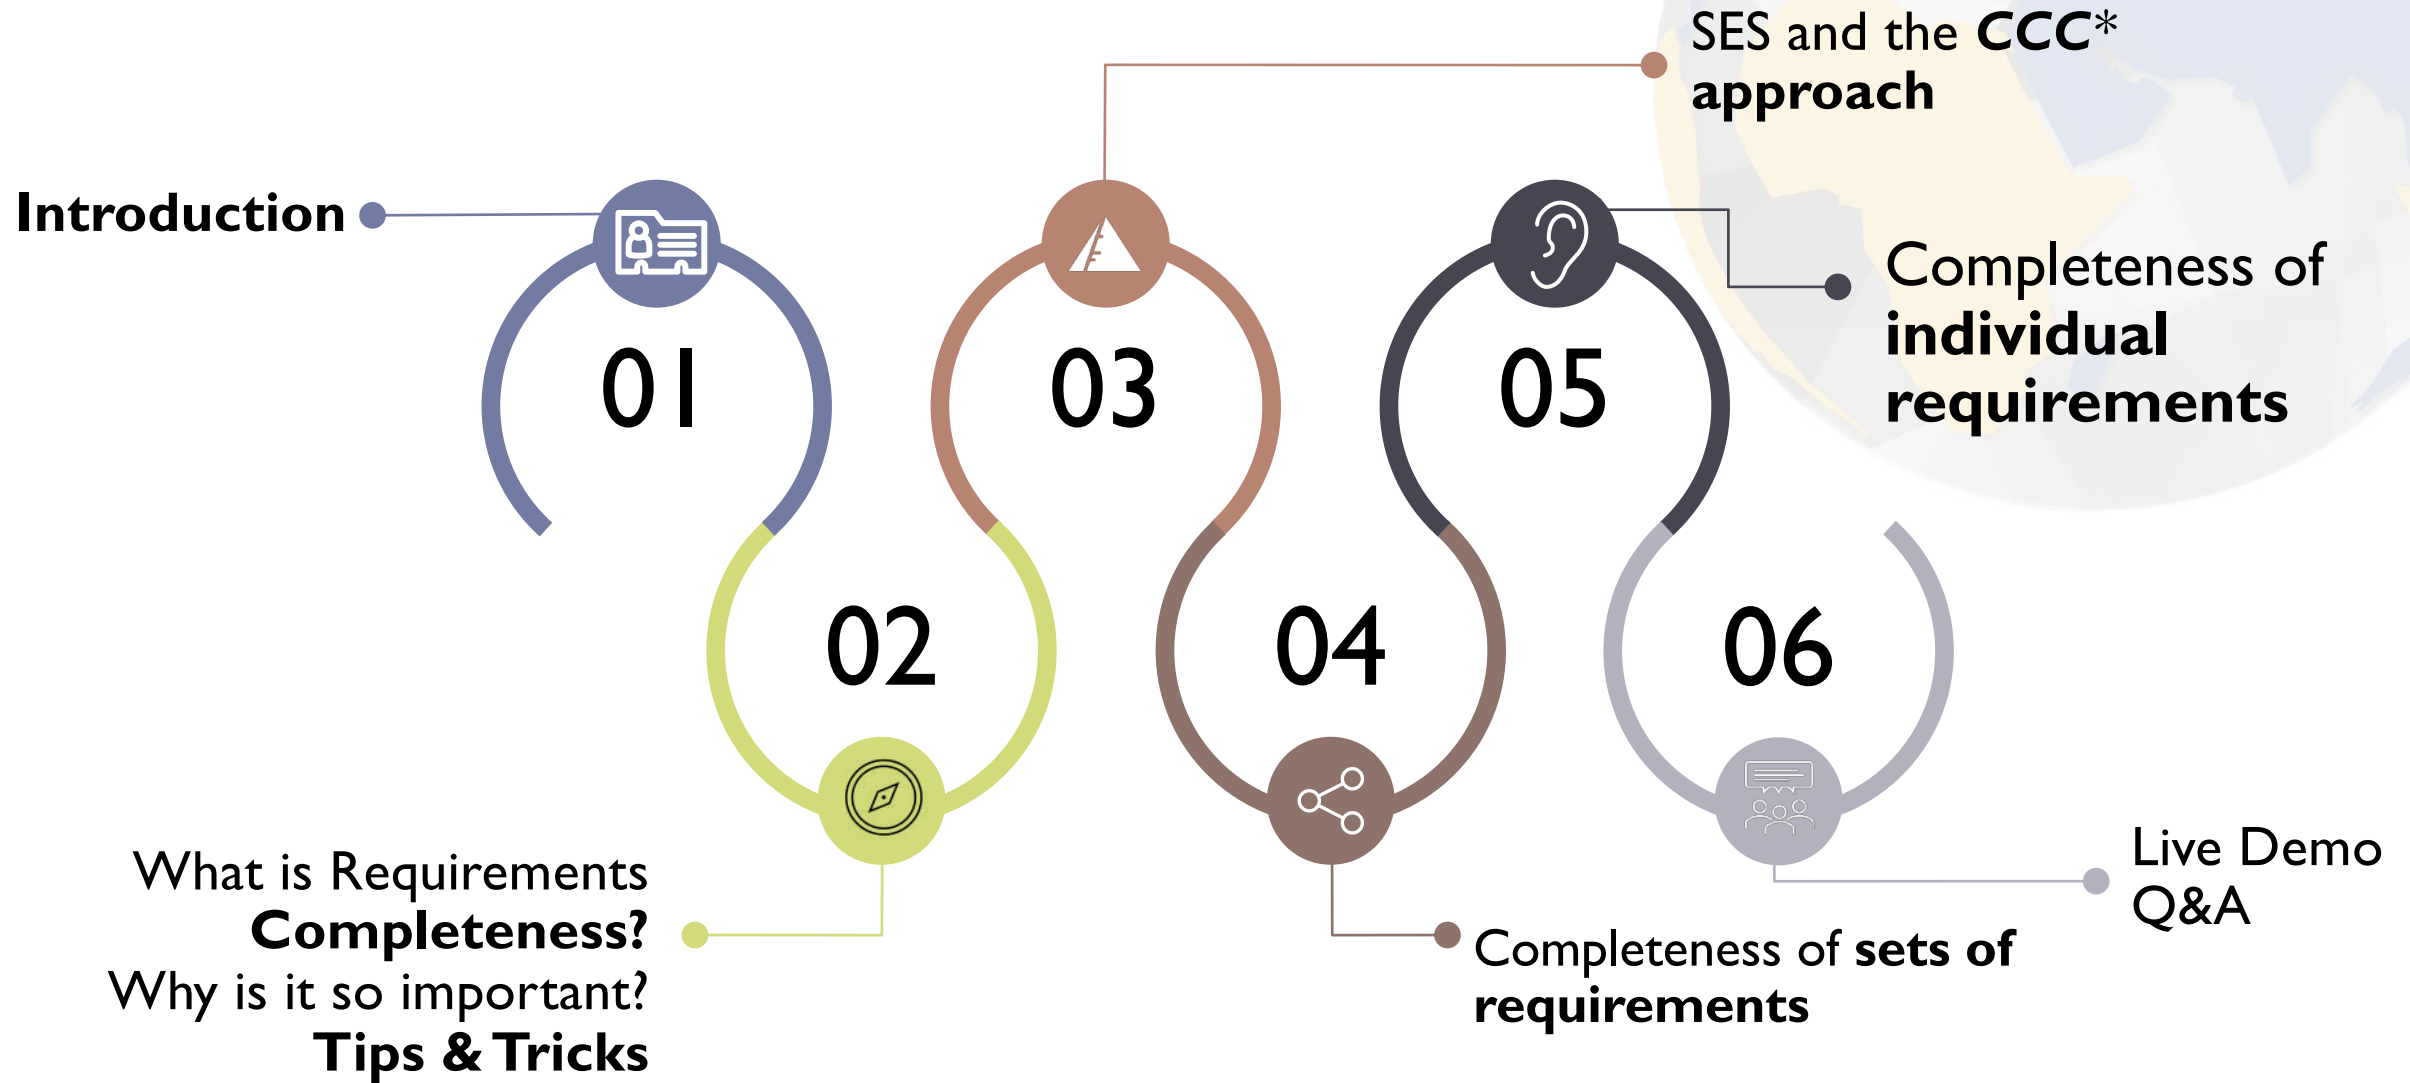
SES and the **CCC*** **approach**

**Introduction**

01

03

05

Completeness of **individual requirements**

02

04

06

What is Requirements **Completeness?** Why is it so important? **Tips & Tricks**

Completeness of **sets of requirements**

Live Demo
Q&A